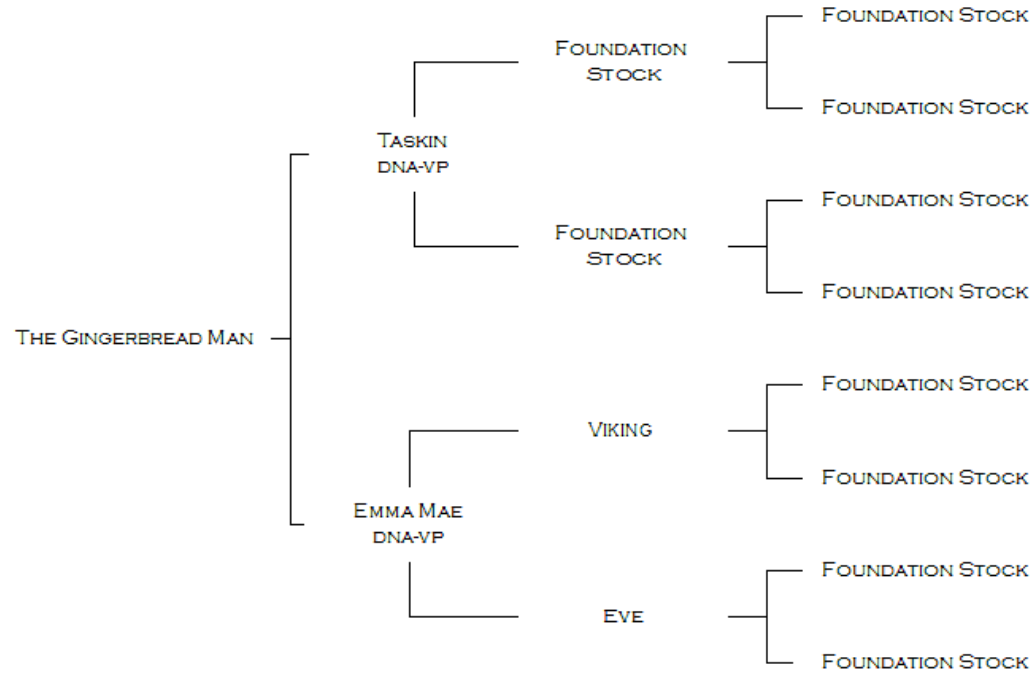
The Gingerbread Man

Taskin
dna-vp

Foundation Stock

Foundation Stock

Foundation Stock

Foundation Stock

Foundation Stock

Foundation Stock

Emma Mae
dna-vp

Viking

Foundation Stock

Foundation Stock

Eve

Foundation Stock

Foundation Stock